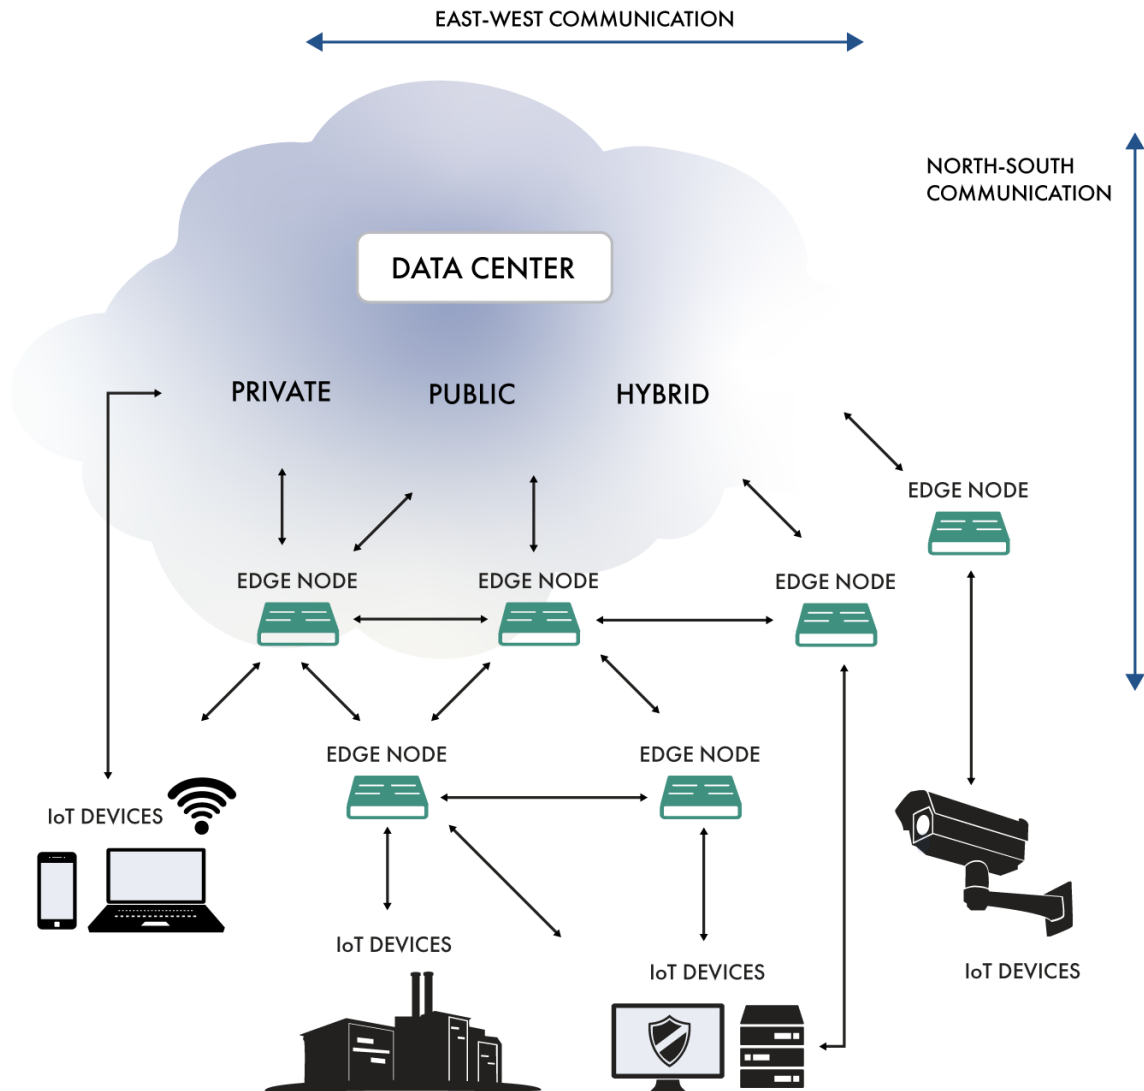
EAST-WEST COMMUNICATION

NORTH-SOUTH COMMUNICATION

DATA CENTER

PRIVATE

PUBLIC

HYBRID

EDGE NODE

EDGE NODE

EDGE NODE

EDGE NODE

EDGE NODE

EDGE NODE

IoT DEVICES

IoT DEVICES

IoT DEVICES

IoT DEVICES